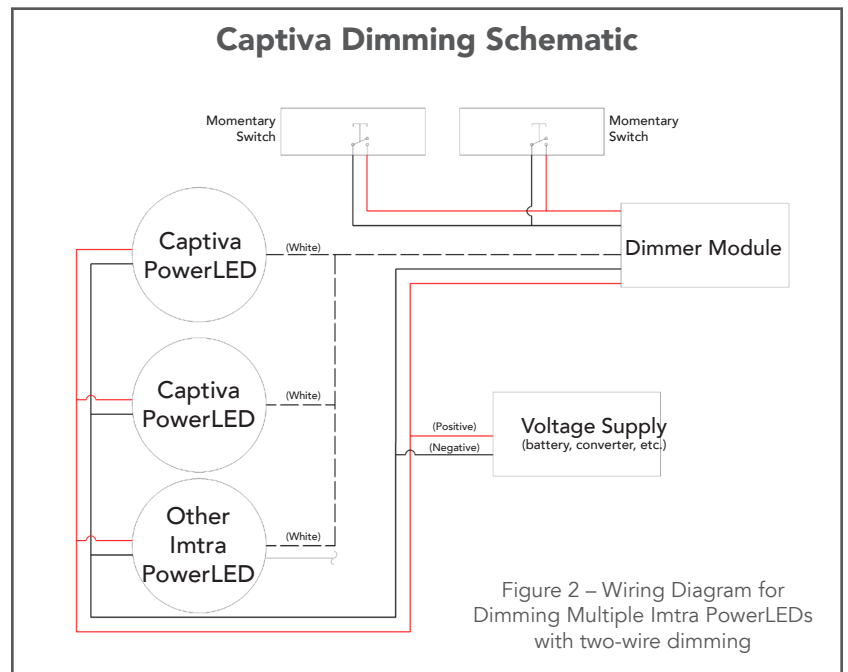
Captiva Dimming Schematic

Momentary Switch

Momentary Switch

Captiva PowerLED

(White)

Dimmer Module

Captiva PowerLED

(White)

(Positive)

Voltage Supply
(battery, converter, etc.)

(Negative)

Other Imtra PowerLED

(White)

Figure 2 – Wiring Diagram for Dimming Multiple Imtra PowerLEDs with two-wire dimming